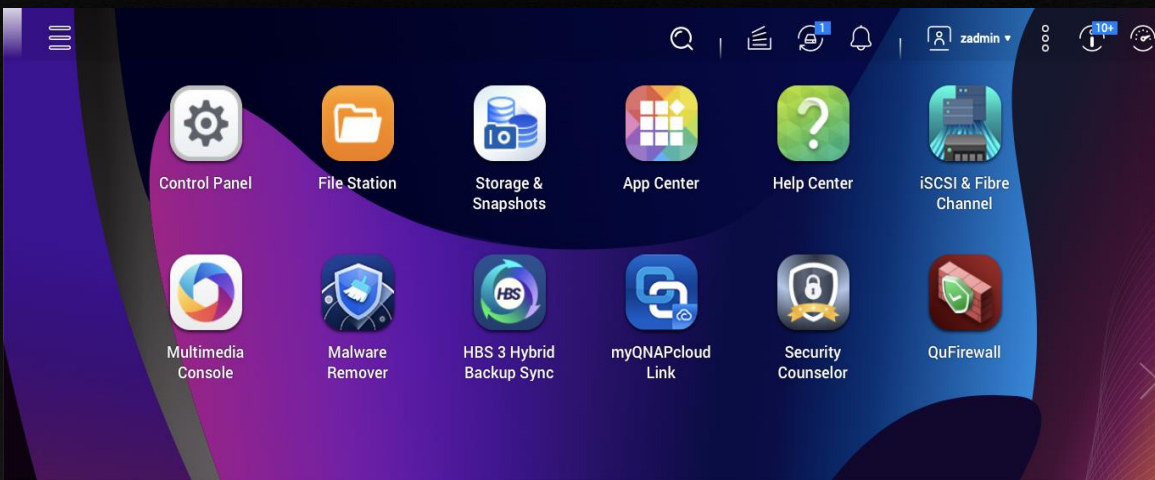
1 zadmin 10+

Control Panel
File Station
Storage & Snapshots
App Center
Help Center
iSCSI & Fibre Channel

HBS

Multimedia Console
Malware Remover
HBS 3 Hybrid Backup Sync
myQNAPcloud Link
Security Counselor
QuFirewall